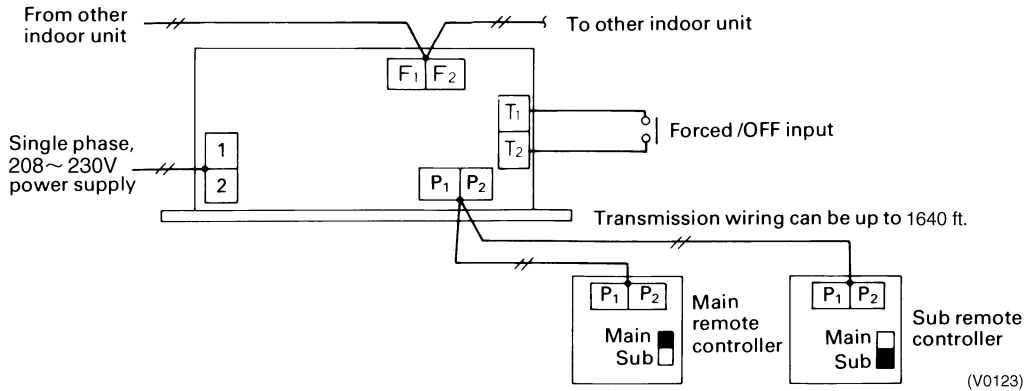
From other indoor unit

To other indoor unit

$F_1$ $F_2$

$T_1$

$T_2$

Forced /OFF input

Single phase, 208～230V power supply

1

2

$P_1$ $P_2$

Transmission wiring can be up to 1640 ft.

$P_1$ $P_2$

Main

Sub

Main remote controller

$P_1$ $P_2$

Main

Sub

Sub remote controller

(V0123)